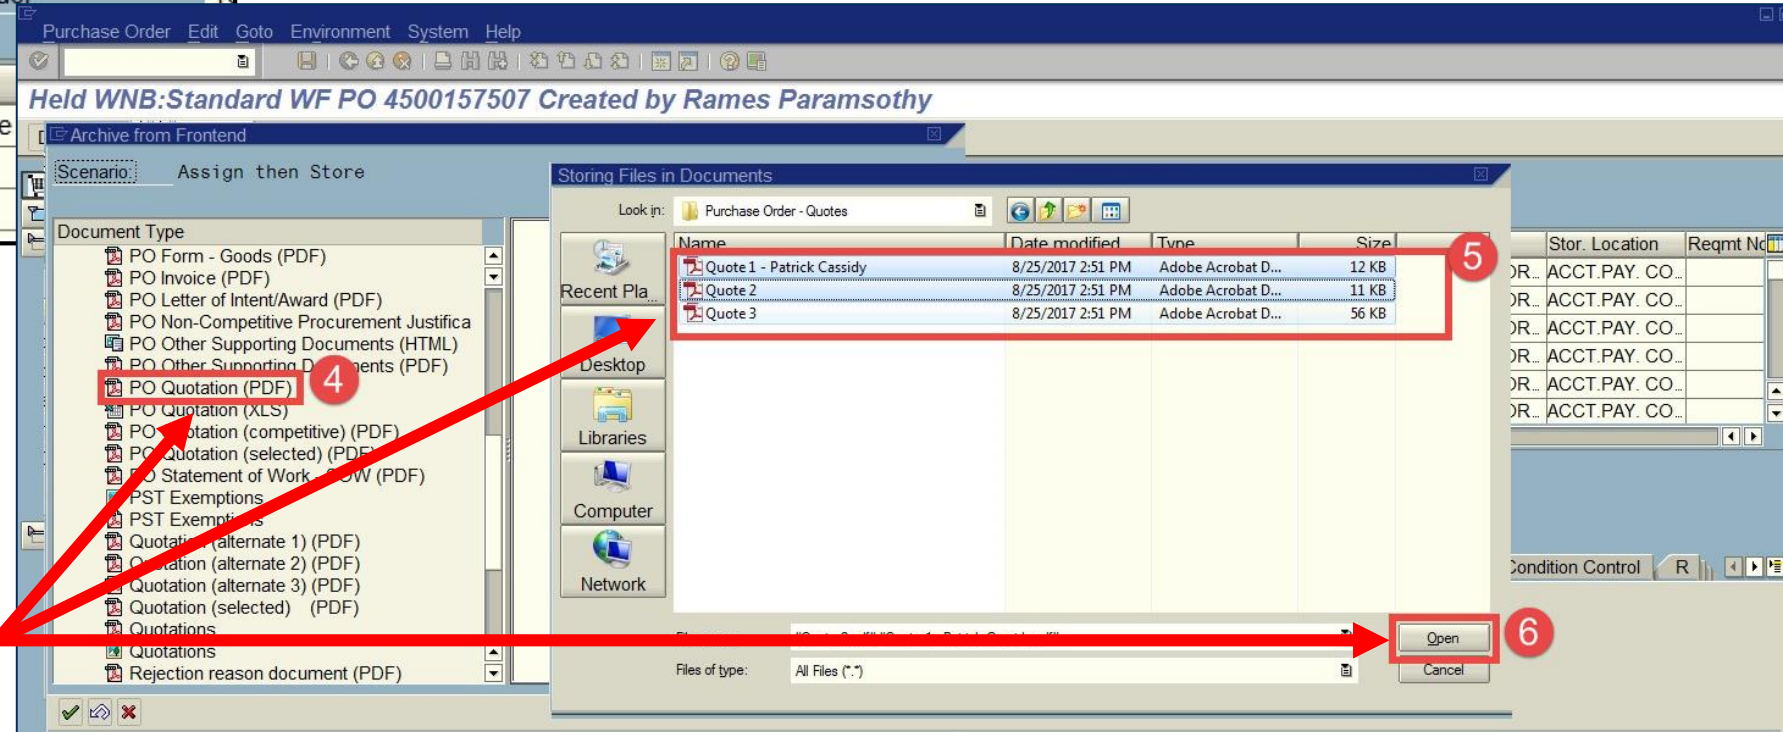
Purchase Order Edit Goto Environment System Help

Held WNB:Standard WF PO 4500157507 Created by Rames Paramsothy

Archive from Frontend

Scenario: Assign then Store

Document Type
PO Form - Goods (PDF)
PO Invoice (PDF)
PO Letter of Intent/Award (PDF)
PO Non-Competitive Procurement Justifica
PO Other Supporting Documents (HTML)
PO Other Supporting D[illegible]ents (PDF)
PO Quotation (PDF)
PO Quotation (XLS)
PO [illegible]otation (competitive) (PDF)
P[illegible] Quotation (selected) (PDF)
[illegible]O Statement of Work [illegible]OW (PDF)
PST Exemptions
PST Exempti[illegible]s
Quotati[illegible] (alternate 1) (PDF)
Q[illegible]tation (alternate 2) (PDF)
Quotation (alternate 3) (PDF)
Quotation (selected) (PDF)
Quotations
Quotations
Rejection reason document (PDF)

4

Storing Files in Documents

Look in: Purchase Order - Quotes

Recent Pla...
Desktop
Libraries
Computer
Network

| Name | Date modified | Type | Size |
|---|---|---|---|
| Quote 1 - Patrick Cassidy | 8/25/2017 2:51 PM | Adobe Acrobat D... | 12 KB |
| Quote 2 | 8/25/2017 2:51 PM | Adobe Acrobat D... | 11 KB |
| Quote 3 | 8/25/2017 2:51 PM | Adobe Acrobat D... | 56 KB |

5

File name: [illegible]
Files of type: All Files (*.*)

Open
Cancel

6

| Stor. Location | Reqmt No |
|---|---|
| ACCT.PAY. CO... | |
| ACCT.PAY. CO... | |
| ACCT.PAY. CO... | |
| ACCT.PAY. CO... | |
| ACCT.PAY. CO... | |
| ACCT.PAY. CO... | |

Condition Control
R